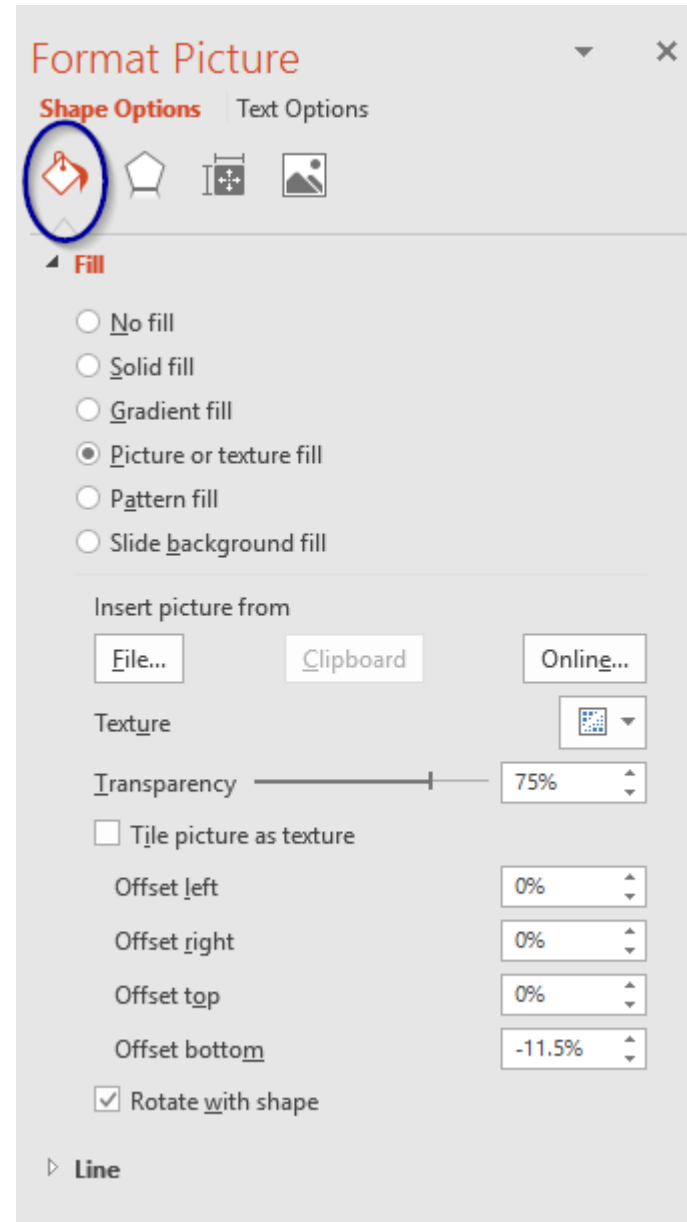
Format Picture
Shape Options Text Options

Fill

No fill
Solid fill
Gradient fill
Picture or texture fill
Pattern fill
Slide background fill

Insert picture from
File... Clipboard Online...
Texture
Transparency 75%
Tile picture as texture
Offset left 0%
Offset right 0%
Offset top 0%
Offset bottom -11.5%
Rotate with shape

Line